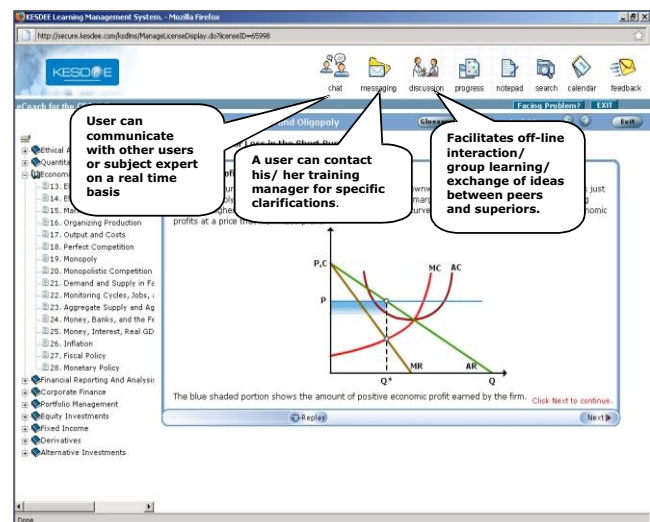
KESDEE Learning Management System. - Mozilla Firefox

http://secure.kesdee.com/ksdlms/ManageLicenseDisplay.do?licenseID=65998

KESDEE

chat messaging discussion progress notepad search calendar feedback

eCoach for the C

Facing Problem? EXIT

User can communicate with other users or subject expert on a real time basis

A user can contact his/ her training manager for specific clarifications.

Facilitates off-line interaction/ group learning/ exchange of ideas between peers and superiors.

and Oligopoly

Glossa

Exit

Ethical A

Quantita

Economi

13. E

14. E

15. Ma

16. Organizing Production

17. Output and Costs

18. Perfect Competition

19. Monopoly

20. Monopolistic Competition

21. Demand and Supply in Fa

22. Monitoring Cycles, Jobs, a

23. Aggregate Supply and Ag

24. Money, Banks, and the Fe

25. Money, Interest, Real GD

26. Inflation

27. Fiscal Policy

28. Monetary Policy

Financial Reporting And Analysis

Corporate Finance

Portfolio Management

Equity Investments

Fixed Income

Derivatives

Alternative Investments

Loss in the Short Run

ofi

profits at a price

P,C

MC AC

P

MR

AR

Q*

Q

The blue shaded portion shows the amount of positive economic profit earned by the firm. Click Next to continue.

Replay

Next

Done